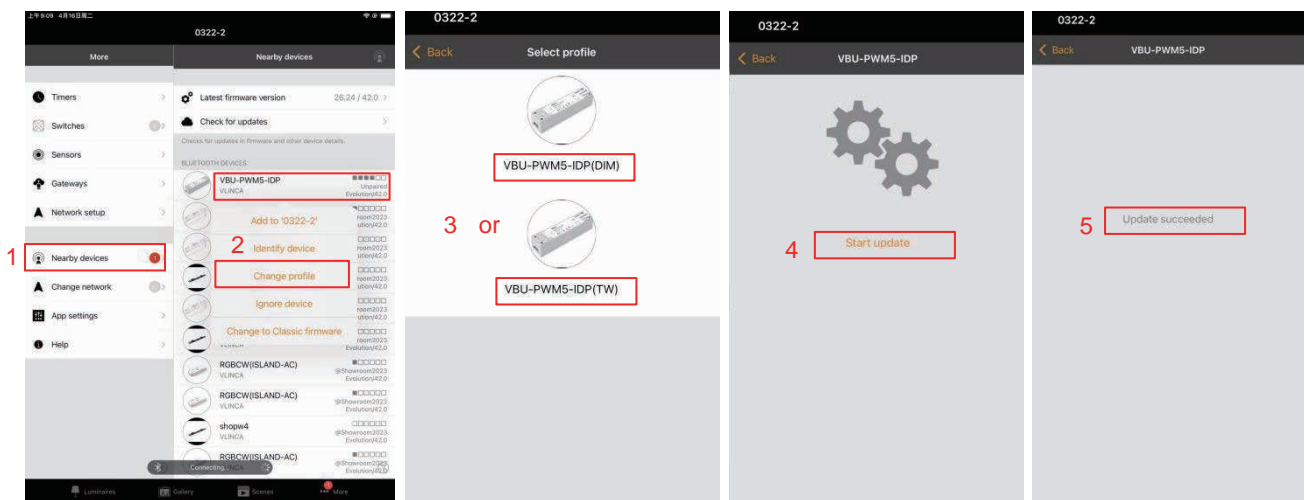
上午9:09 4月16日周二

0322-2

More

Nearby devices

Timers

Switches

Sensors

Gateways

Network setup

1

Nearby devices

Change network

App settings

Help

Latest firmware version 26.24 / 42.0

Check for updates

Checks for updates in firmware and other device details.

BLUETOOTH DEVICES

VBU-PWM5-IDP
VLINCA
Unpaired
Evolution/42.0

Add to '0322-2'

2 Identify device

Change profile

Ignore device

Change to Classic firmware

RGBCW(ISLAND-AC)
VLINCA
@Showroom2023
Evolution/42.0

RGBCW(ISLAND-AC)
VLINCA
@Showroom2023
Evolution/42.0

shopw4
VLINCA
@Showroom2023
Evolution/42.0

RGBCW(ISLAND-AC)
@Showroom2023
Evolution/42.0

Connecting...

Luminaires

Gallery

Scenes

More

0322-2

Back

Select profile

VBU-PWM5-IDP(DIM)

3 or

VBU-PWM5-IDP(TW)

0322-2

Back

VBU-PWM5-IDP

4

Start update

0322-2

Back

VBU-PWM5-IDP

5

Update succeeded